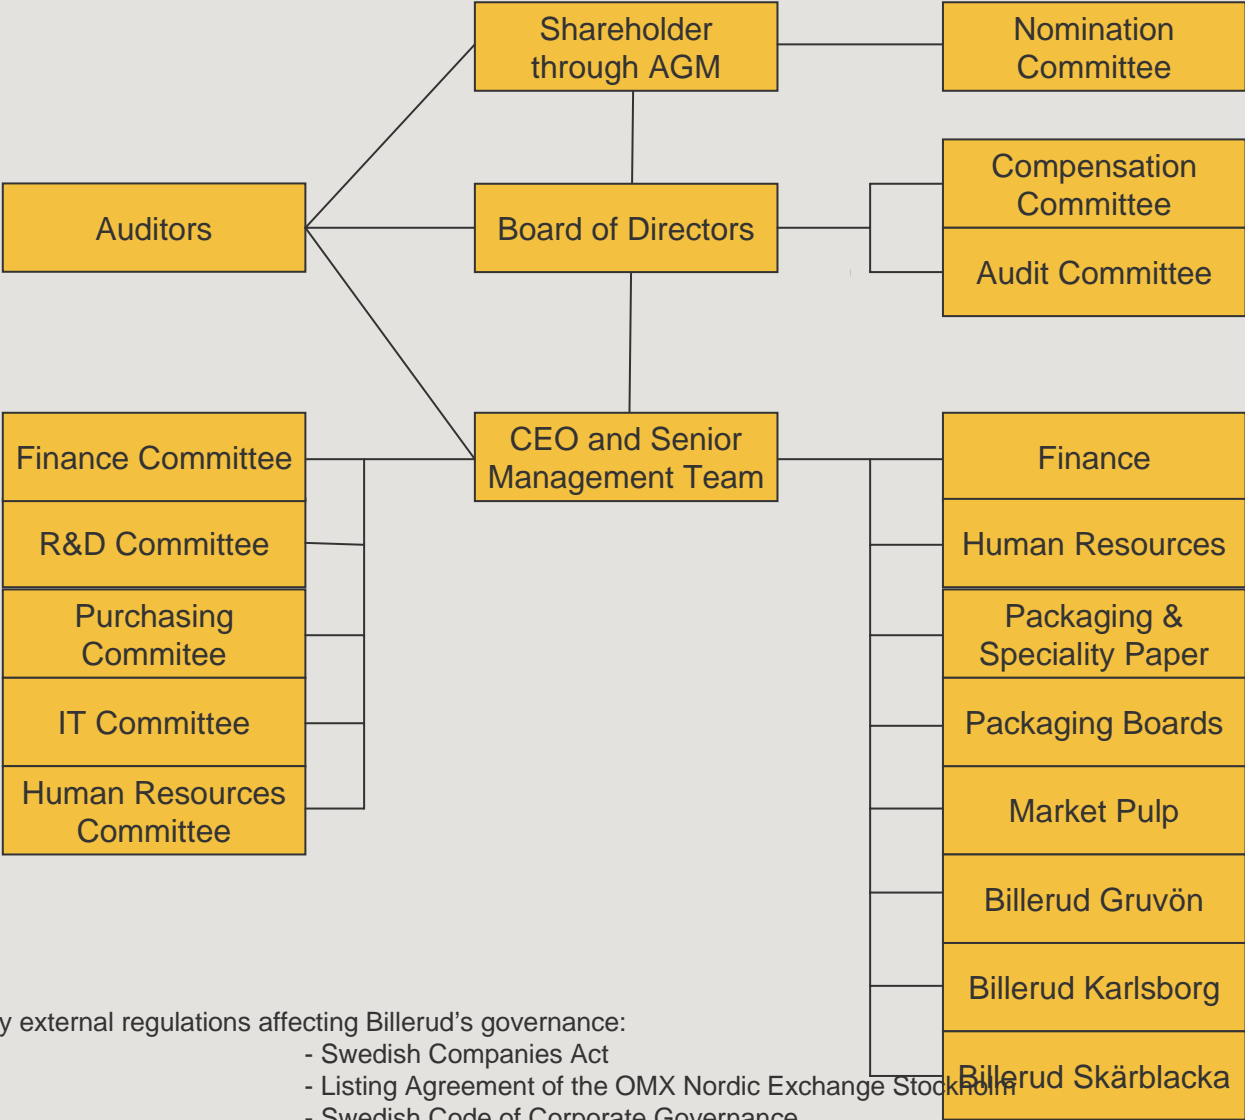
Shareholder through AGM

Nomination Committee

Auditors

Board of Directors

Compensation Committee

Audit Committee

Finance Committee

R&D Committee

Purchasing Commitee

IT Committee

Human Resources Committee

CEO and Senior Management Team

Finance

Human Resources

Packaging & Speciality Paper

Packaging Boards

Market Pulp

Billerud Gruvön

Billerud Karlsborg

Billerud Skärblacka

y external regulations affecting Billerud's governance:
- Swedish Companies Act
- Listing Agreement of the OMX Nordic Exchange Stockholm
- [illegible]